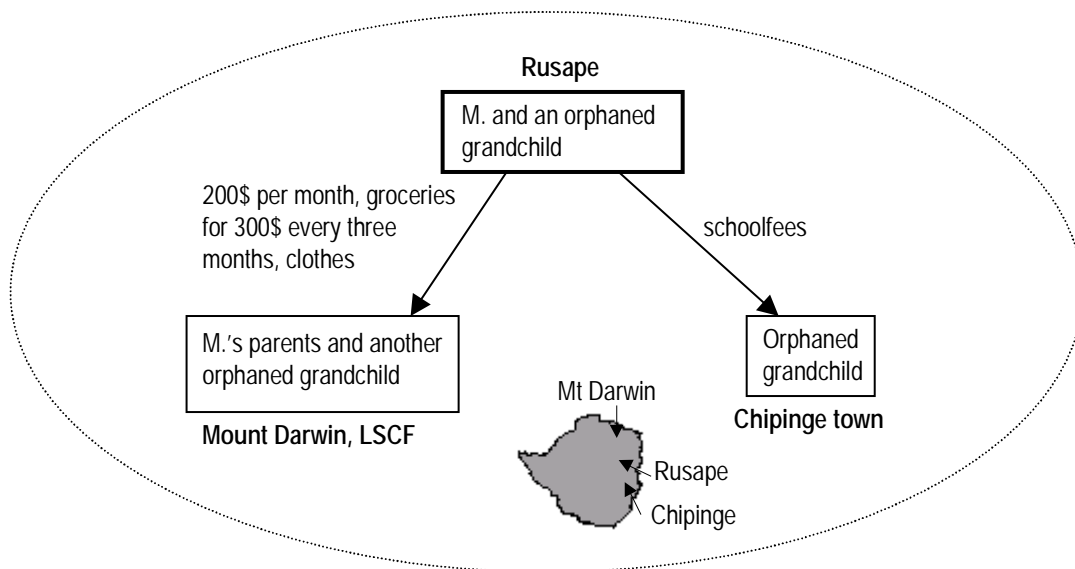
Rusape

M. and an orphaned grandchild

200$ per month, groceries for 300$ every three months, clothes

schoolfees

M.'s parents and another orphaned grandchild

Mount Darwin, LSCF

Orphaned grandchild

Chipinge town

Mt Darwin

Rusape

Chipinge